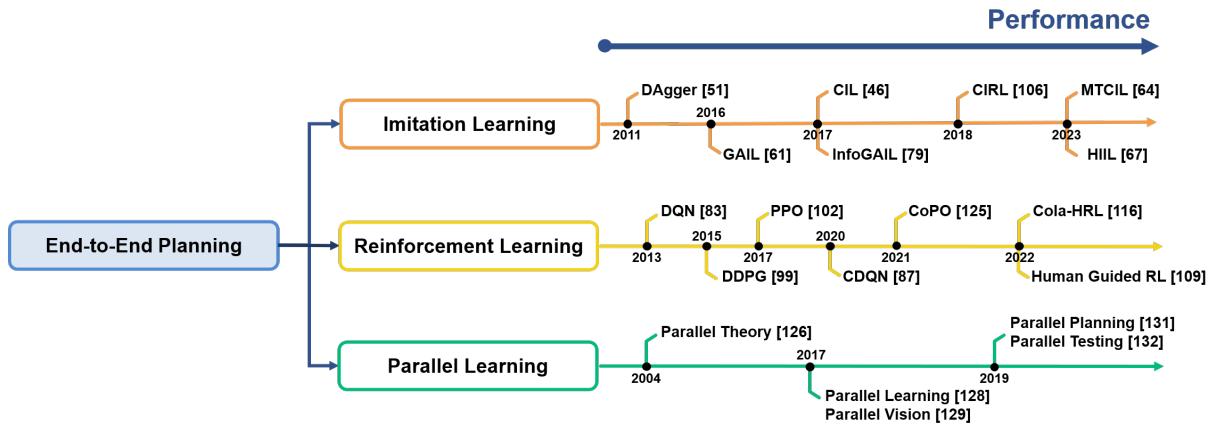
Performance

End-to-End Planning

Imitation Learning

DAgger [51]
2011
2016
GAIL [61]
CIL [46]
2017
InfoGAIL [79]
CIRL [106]
2018
MTCIL [64]
2023
HIIL [67]

Reinforcement Learning

DQN [83]
2013
2015
DDPG [99]
PPO [102]
2017
2020
CDQN [87]
CoPO [125]
2021
Cola-HRL [116]
2022
Human Guided RL [109]

Parallel Learning

Parallel Theory [126]
2004
2017
Parallel Learning [128]
Parallel Vision [129]
Parallel Planning [131]
Parallel Testing [132]
2019